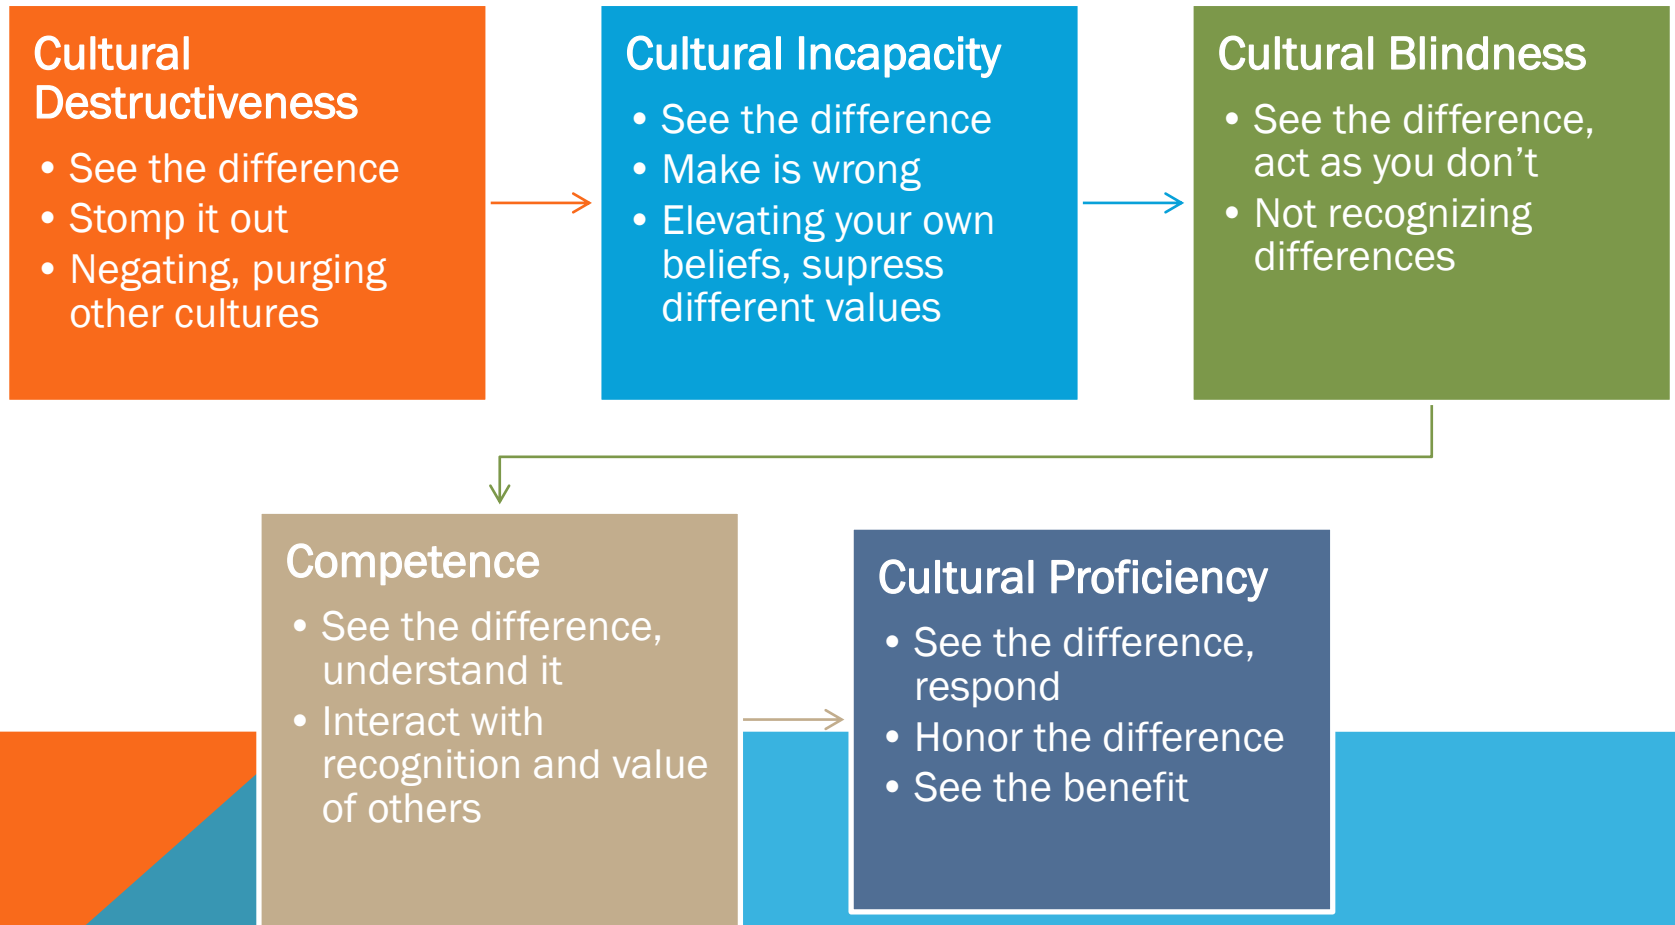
Cultural Destructiveness

- See the difference
- Stomp it out
- Negating, purging other cultures

Cultural Incapacity

- See the difference
- Make is wrong
- Elevating your own beliefs, supress different values

Cultural Blindness

- See the difference, act as you don't
- Not recognizing differences

Competence

- See the difference, understand it
- Interact with recognition and value of others

Cultural Proficiency

- See the difference, respond
- Honor the difference
- See the benefit